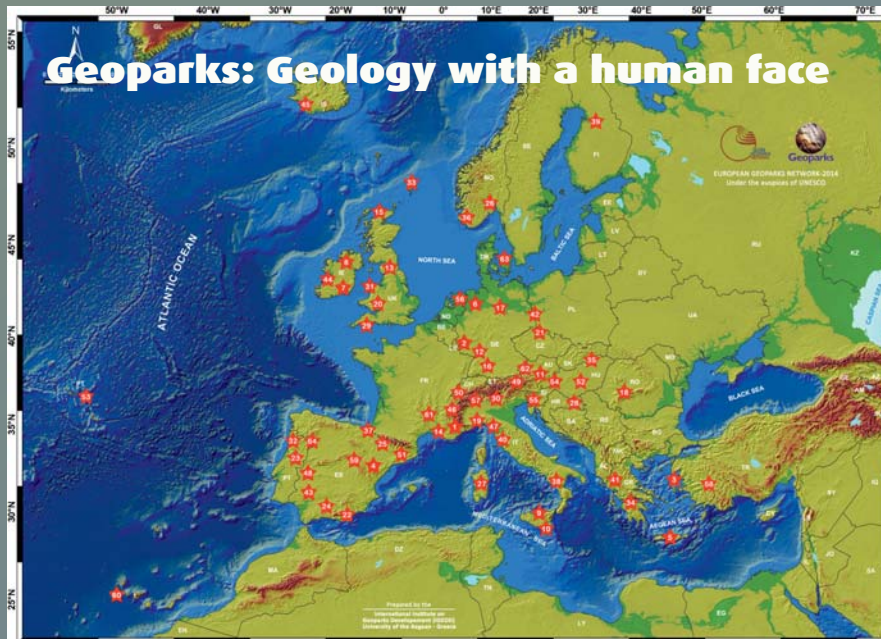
Geoparks: Geology with a human face

50°W 40°W 30°W 20°W 10°W 0° 10°E 20°E 30°E 40°E 50°E 60°E 70°E

55°N 50°N 45°N 40°N 35°N 30°N 25°N

N

Kilometers

EUROPEAN GEOPARKS NETWORK-2014
Under the auspices of UNESCO

Geoparks

ATLANTIC OCEAN

NORTH SEA

BALTIC SEA

BLACK SEA

CASPIAN SEA

ADRIATIC SEA

MEDITERRANEAN SEA

AEGEAN SEA

GL IS NO SE FI EE LV LT BY RU KZ UA PL DE DK NL BE FR ES PT IE UK CZ SK AT HU RO MD SI HR BA RS IT GR TR CY SY LB IQ JO IL EG LY TN DZ MA

Prepared by the International Institute on Geoparks Development (IIGEOD) University of the Aegean - Greece